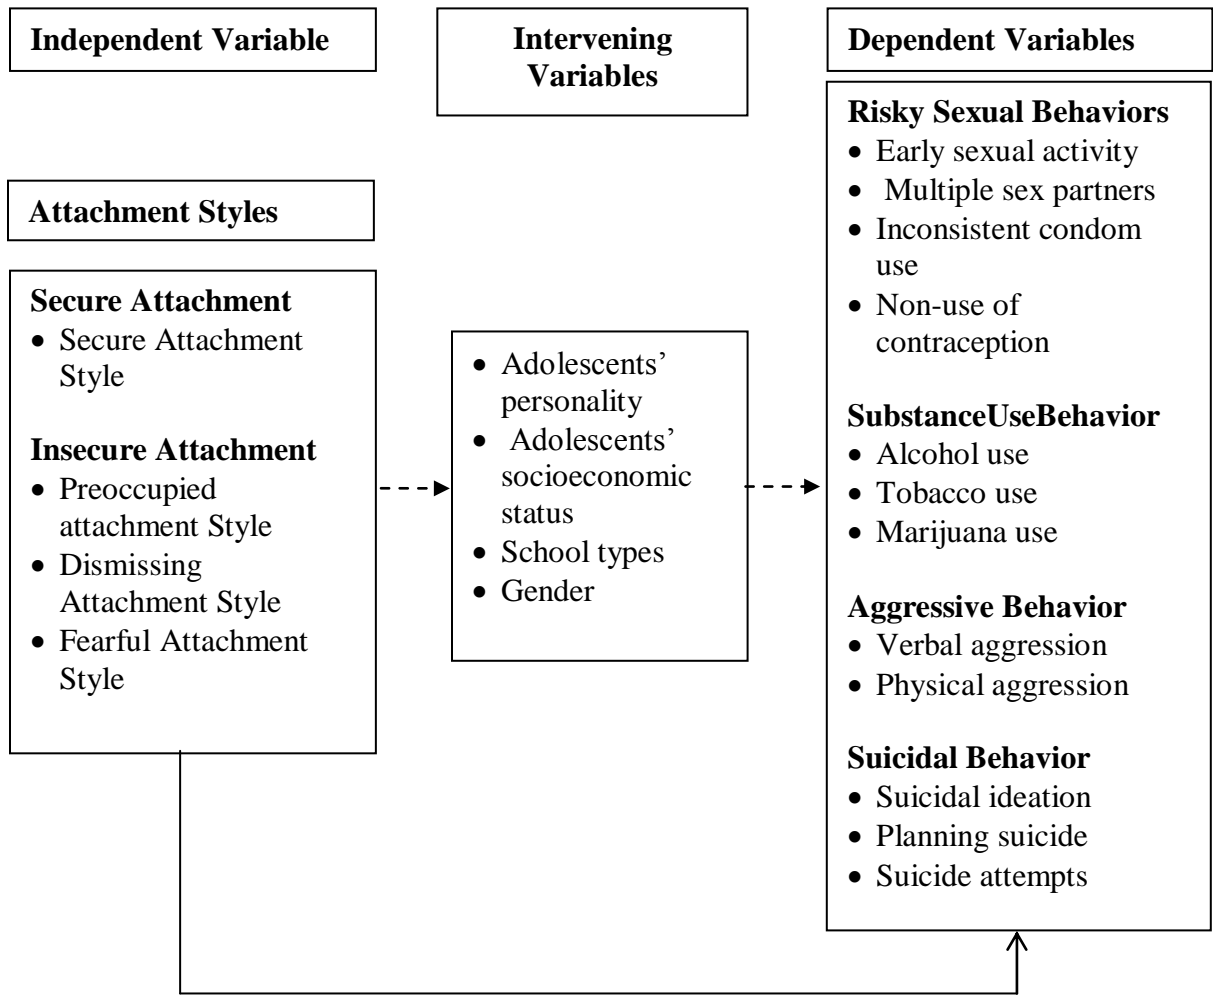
Independent Variable

Intervening Variables

Dependent Variables

Attachment Styles

Secure Attachment
- Secure Attachment Style

Insecure Attachment
- Preoccupied attachment Style
- Dismissing Attachment Style
- Fearful Attachment Style

- Adolescents' personality
- Adolescents' socioeconomic status
- School types
- Gender

Risky Sexual Behaviors
- Early sexual activity
- Multiple sex partners
- Inconsistent condom use
- Non-use of contraception

SubstanceUseBehavior
- Alcohol use
- Tobacco use
- Marijuana use

Aggressive Behavior
- Verbal aggression
- Physical aggression

Suicidal Behavior
- Suicidal ideation
- Planning suicide
- Suicide attempts